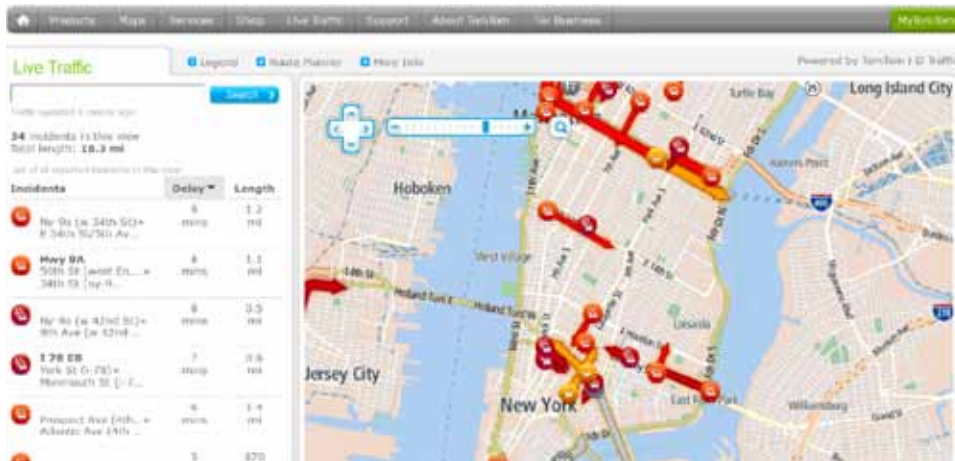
Products Maps Services Shop Live Traffic Support About TomTom For Business MyTomTom

Live Traffic

Legend Route Planner More Info

Powered by TomTom HD Traffic

Search

Traffic updated 1 minute ago

34 incidents in this view
Total length: 18.3 mi

List of all reported incidents in this view

| Incidents | Delay | Length |
|---|---|---|
| Nr 9a (at 34th St) » E 34th St/5th Av... | 9 mins | 1.2 mi |
| Hwy 9A 50th St (west En... » 38th St (ny-9... | 8 mins | 1.1 mi |
| Nr 9a (at 42nd St) » 9th Ave (at 42nd... | 8 mins | 0.5 mi |
| I 78 EB York St (I-78) » Monmouth St (I-7... | 7 mins | 0.6 mi |
| Prospect Ave (Hh... » Atlantic Ave (Hh... | 6 mins | 1.4 mi |
| | 5 | 870 |

Turtle Bay
Long Island City
Hunters Point
Hoboken
West Village
Holland Tunnel
Jersey City
New York
East River Park
Williamsburg
Lower East Side
Gramercy
495
278